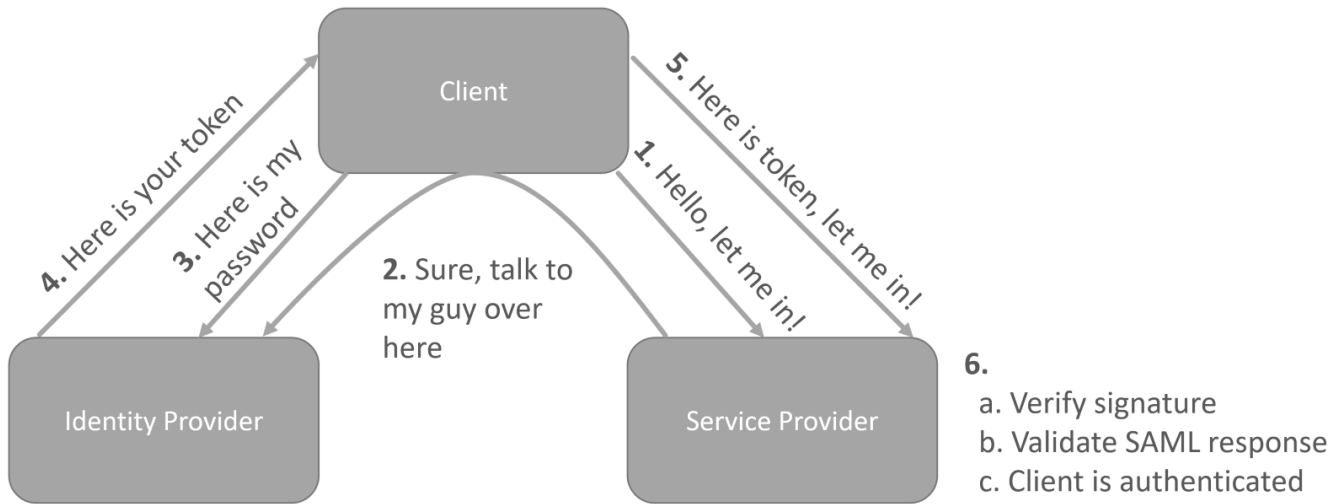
Client

4. Here is your token

3. Here is my password

2. Sure, talk to my guy over here

1. Hello, let me in!

5. Here is token, let me in!

Identity Provider

Service Provider

6.
a. Verify signature
b. Validate SAML response
c. Client is authenticated